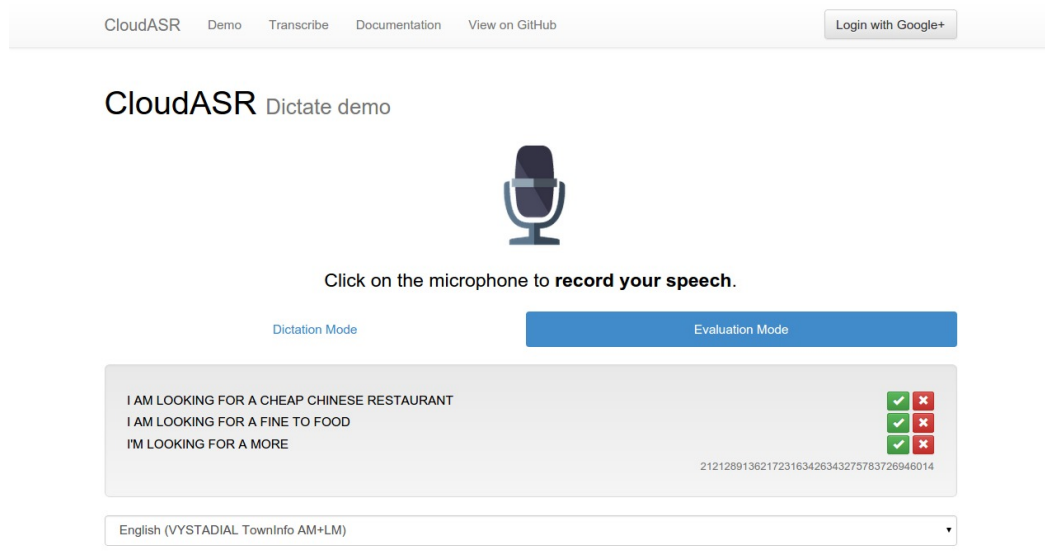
CloudASR Demo Transcribe Documentation View on GitHub Login with Google+

CloudASR Dictate demo

Click on the microphone to **record your speech**.

Dictation Mode

Evaluation Mode

I AM LOOKING FOR A CHEAP CHINESE RESTAURANT
I AM LOOKING FOR A FINE TO FOOD
I'M LOOKING FOR A MORE

2121289136217231634263432757837269460​14

English (VYSTADIAL TownInfo AM+LM)